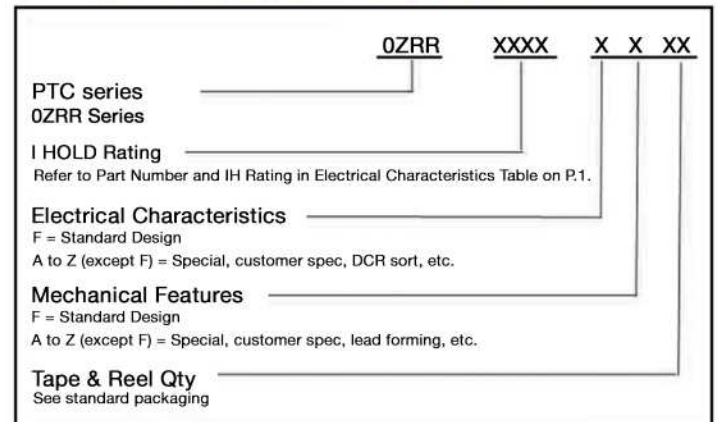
0ZRR XXXX X X XX

PTC series
0ZRR Series

I HOLD Rating
Refer to Part Number and IH Rating in Electrical Characteristics Table on P.1.

Electrical Characteristics
F = Standard Design
A to Z (except F) = Special, customer spec, DCR sort, etc.

Mechanical Features
F = Standard Design
A to Z (except F) = Special, customer spec, lead forming, etc.

Tape & Reel Qty
See standard packaging